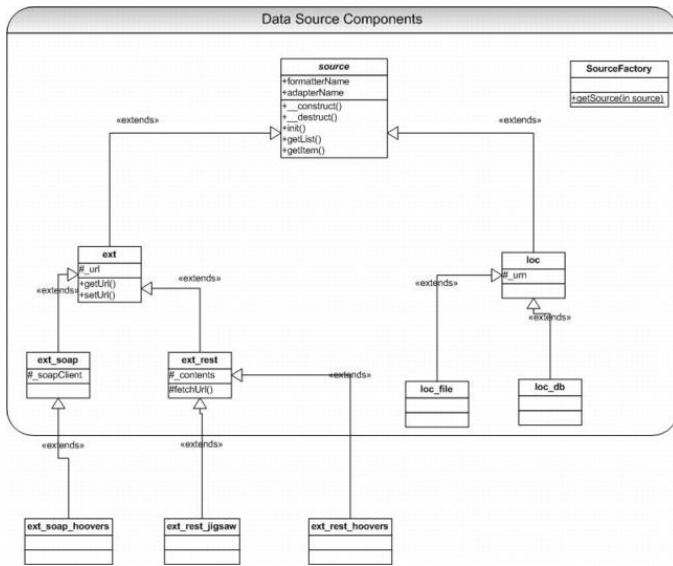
Data Source Components

source
+formatterName
+adapterName
+__construct()
+__destruct()
+init()
+getList()
+getItem()

SourceFactory
+getSource(in source)

«extends»

«extends»

ext
#_url
+getUrl()
+setUrl()

«extends»

«extends»

loc
#_urn

«extends»

«extends»

ext_soap
#_soapClient

ext_rest
#_contents
#fetchUrl()

«extends»

loc_file

loc_db

«extends»

«extends»

ext_soap_hoovers

ext_rest_jigsaw

ext_rest_hoovers